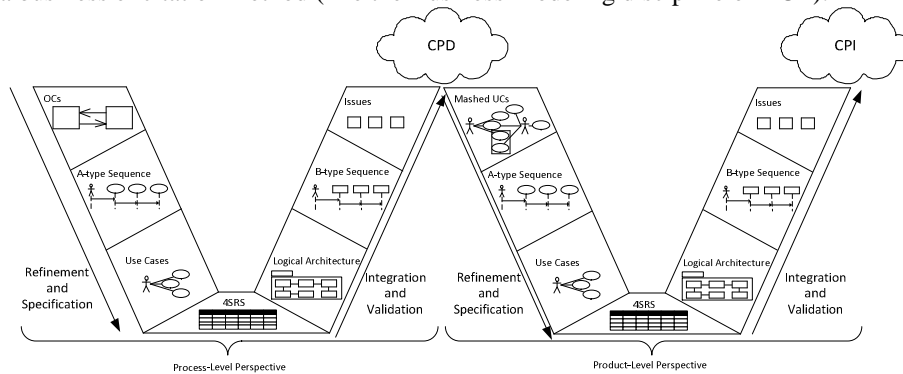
CPD

CPI

OCs

A-type Sequence

Use Cases

Refinement and Specification

4SRS

Logical Architecture

B-type Sequence

Issues

Integration and Validation

Process-Level Perspective

Mashed UCs

A-type Sequence

Use Cases

Refinement and Specification

4SRS

Logical Architecture

B-type Sequence

Issues

Integration and Validation

Product-Level Perspective